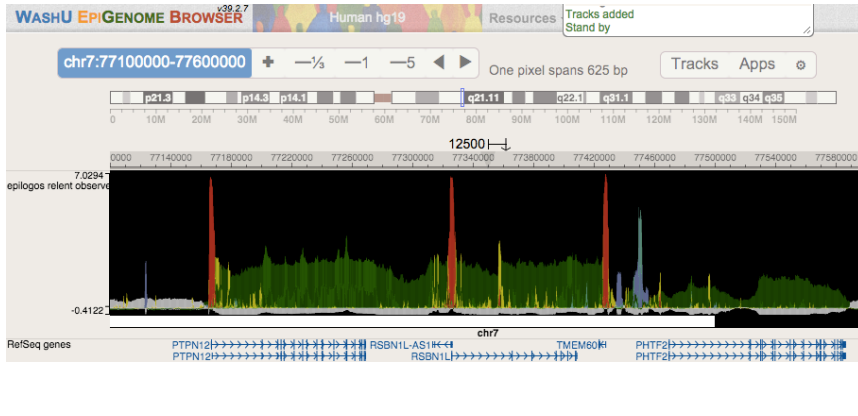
WASHU EPIGENOME BROWSER v39.2.7 Human hg19 Resources Tracks added Stand by

chr7:77100000-77600000 + —⅓ —1 —5 ◀ ▶ One pixel spans 625 bp Tracks Apps ⚙

p21.3 p14.3 p14.1 q21.11 q22.1 q31.1 q33 q34 q35

0 10M 20M 30M 40M 50M 60M 70M 80M 90M 100M 110M 120M 130M 140M 150M

12500

0000 77140000 77180000 77220000 77260000 77300000 77340000 77380000 77420000 77460000 77500000 77540000 77580000

7.0294
epilogos relent observe
-0.4122

chr7

RefSeq genes
PTPN12 RSBN1L-AS1 TMEM60 PHTF2
PTPN12 RSBN1L PHTF2